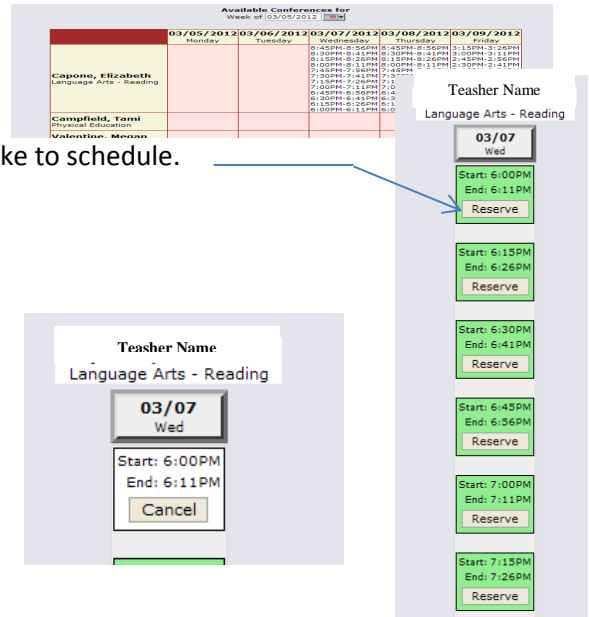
Available Conferences for
Week of 03/05/2012

| | 03/05/2012 Monday | 03/06/2012 Tuesday | 03/07/2012 Wednesday | 03/08/2012 Thursday | 03/09/2012 Friday |
|---|---|---|---|---|---|
| Capone, Elizabeth Language Arts - Reading | | | 8:45PM-8:56PM 8:30PM-8:41PM 8:15PM-8:26PM 8:00PM-8:11PM 7:45PM-7:56PM 7:30PM-7:41PM 7:15PM-7:26PM 7:00PM-7:11PM 6:45PM-6:56PM 6:30PM-6:41PM 6:15PM-6:26PM 6:00PM-6:11PM | 8:45PM-8:56PM 8:30PM-8:41PM 8:15PM-8:26PM 8:00PM-8:11PM 7:45PM 7:3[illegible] 7:1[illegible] 7:0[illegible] 6:4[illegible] 6:3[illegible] 6:1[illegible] 6:0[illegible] | 3:15PM-3:26PM 3:00PM-3:11PM 2:45PM-2:56PM 2:30PM-2:41PM |
| Campfield, Tami Physical Education | | | | | |
| Valentine, Megan | | | | | |

ke to schedule.

Teasher Name
Language Arts - Reading
03/07
Wed
Start: 6:00PM
End: 6:11PM
Reserve
Start: 6:15PM
End: 6:26PM
Reserve
Start: 6:30PM
End: 6:41PM
Reserve
Start: 6:45PM
End: 6:56PM
Reserve
Start: 7:00PM
End: 7:11PM
Reserve
Start: 7:15PM
End: 7:26PM
Reserve

Teasher Name
Language Arts - Reading
03/07
Wed
Start: 6:00PM
End: 6:11PM
Cancel